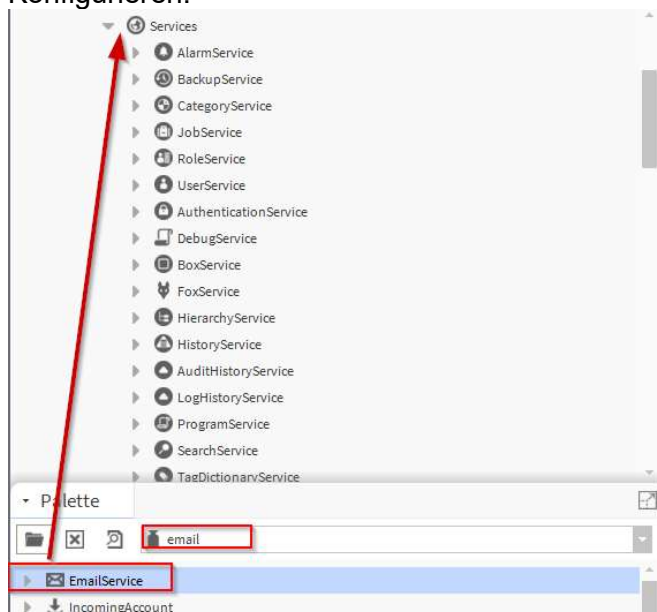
Konfigurieren:

Services
AlarmService
BackupService
CategoryService
JobService
RoleService
UserService
AuthenticationService
DebugService
BoxService
FoxService
HierarchyService
HistoryService
AuditHistoryService
LogHistoryService
ProgramService
SearchService
TagDictionaryService

Palette
email
EmailService
IncomingAccount